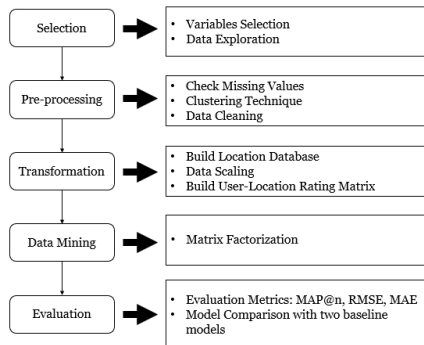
Selection

- Variables Selection
- Data Exploration

Pre-processing

- Check Missing Values
- Clustering Technique
- Data Cleaning

Transformation

- Build Location Database
- Data Scaling
- Build User-Location Rating Matrix

Data Mining

- Matrix Factorization

Evaluation

- Evaluation Metrics: MAP@n, RMSE, MAE
- Model Comparison with two baseline models